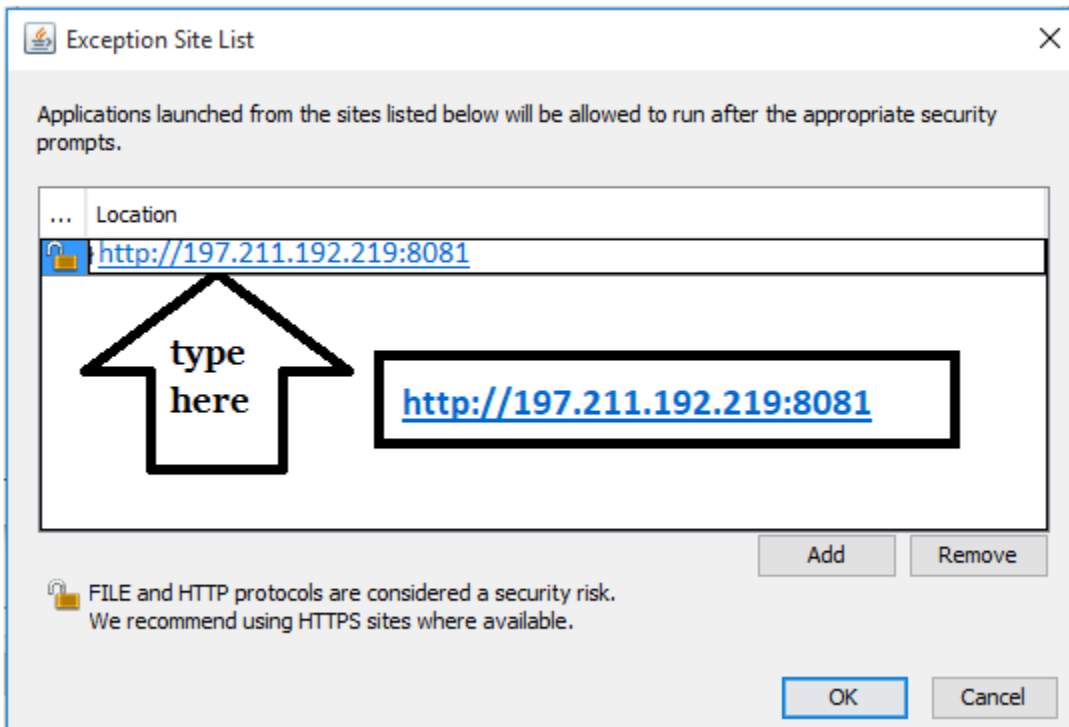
Exception Site List

Applications launched from the sites listed below will be allowed to run after the appropriate security prompts.

| ... | Location |
|---|---|
| | http://197.211.192.219:8081 |

type here

http://197.211.192.219:8081

Add Remove

FILE and HTTP protocols are considered a security risk.
We recommend using HTTPS sites where available.

OK Cancel